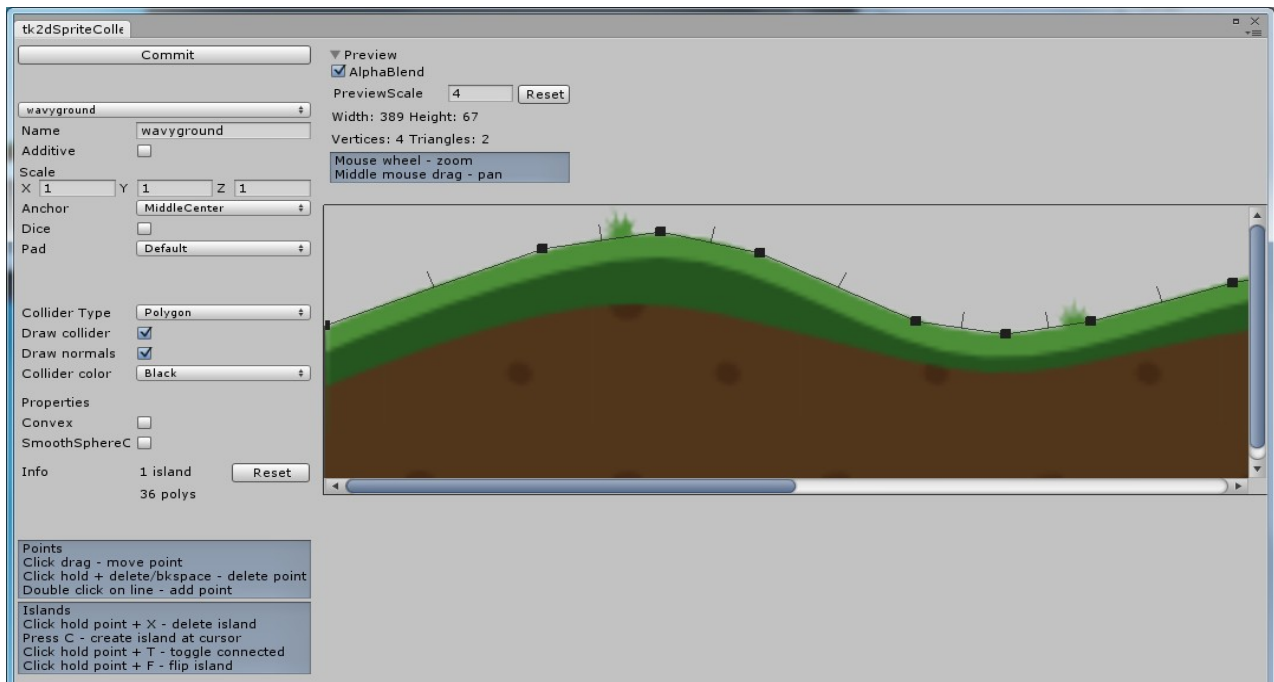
tk2dSpriteColle

Commit

wavyground
Name wavyground
Additive
Scale
X 1 Y 1 Z 1
Anchor MiddleCenter
Dice
Pad Default

Collider Type Polygon
Draw collider
Draw normals
Collider color Black

Properties
Convex
SmoothSphereC

Info 1 island Reset
36 polys

Points
Click drag - move point
Click hold + delete/bkspace - delete point
Double click on line - add point

Islands
Click hold point + X - delete island
Press C - create island at cursor
Click hold point + T - toggle connected
Click hold point + F - flip island

Preview
AlphaBlend
PreviewScale 4 Reset
Width: 389 Height: 67
Vertices: 4 Triangles: 2

Mouse wheel - zoom
Middle mouse drag - pan